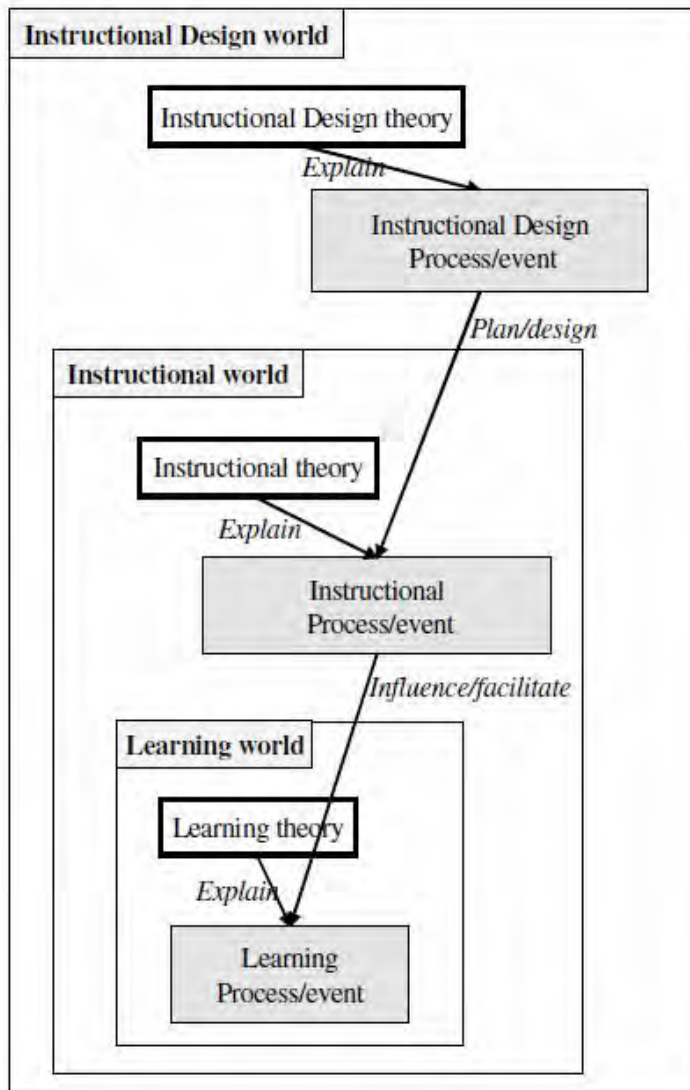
Instructional Design world

Instructional Design theory

*Explain*

Instructional Design Process/event

*Plan/design*

Instructional world

Instructional theory

*Explain*

Instructional Process/event

*Influence/facilitate*

Learning world

Learning theory

*Explain*

Learning Process/event